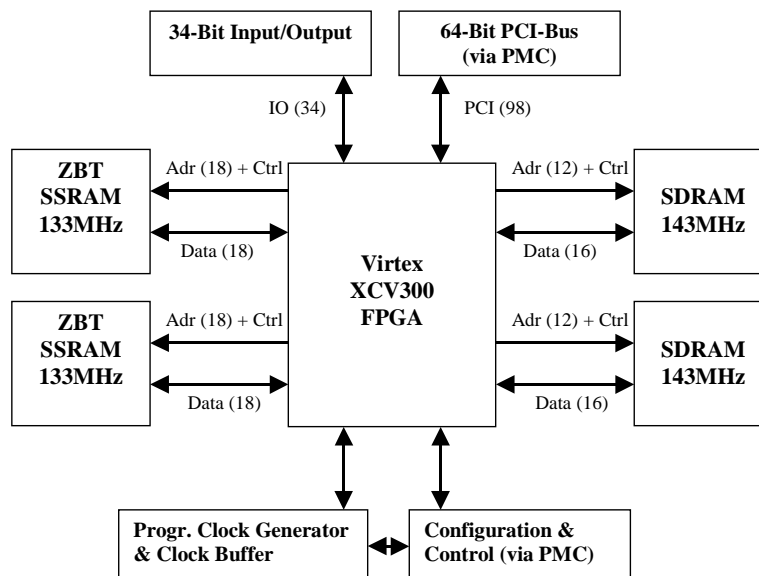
34-Bit Input/Output

64-Bit PCI-Bus (via PMC)

IO (34)

PCI (98)

ZBT SSRAM 133MHz

Adr (18) + Ctrl

Data (18)

Virtex XCV300 FPGA

Adr (12) + Ctrl

Data (16)

SDRAM 143MHz

ZBT SSRAM 133MHz

Adr (18) + Ctrl

Data (18)

Adr (12) + Ctrl

Data (16)

SDRAM 143MHz

Progr. Clock Generator & Clock Buffer

Configuration & Control (via PMC)